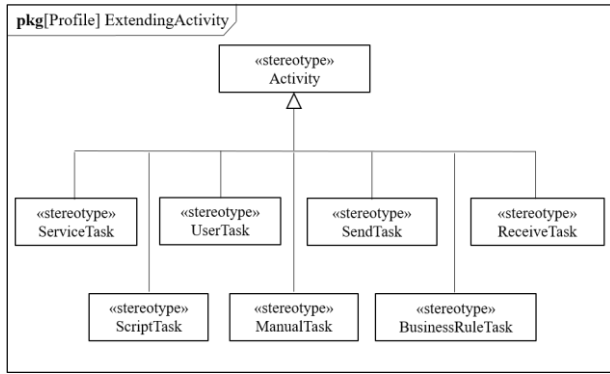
pkg[Profile] ExtendingActivity

«stereotype»
Activity

«stereotype»
ServiceTask

«stereotype»
UserTask

«stereotype»
SendTask

«stereotype»
ReceiveTask

«stereotype»
ScriptTask

«stereotype»
ManualTask

«stereotype»
BusinessRuleTask